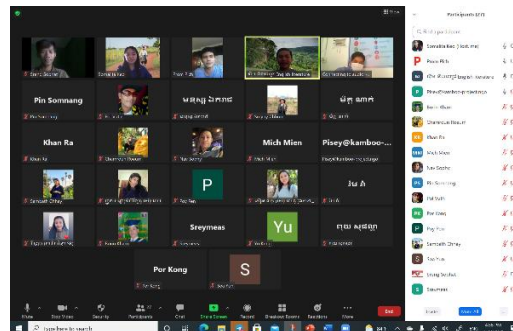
Pin Somnang

Khan Ra

Mich Mien

Pisey@kamboo-

P

Sreymeas

Yu

Por Kong

S

Participants

Khan Ra

Mich Mien

Por Kong

Samnang

Sreymeas

Mute

Stop Video

Security

Participants

Chat

Share Screen

Record

Breakout Rooms

Reactions

More

End

Type here to search